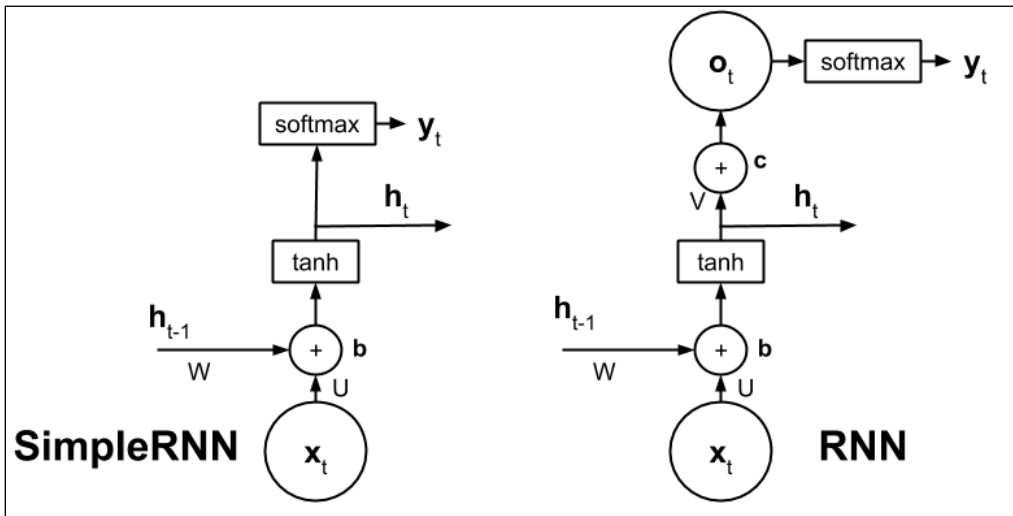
softmax $\mathbf{y}_t$

$\mathbf{h}_t$

tanh

$\mathbf{h}_{t-1}$

W

+

b

U

SimpleRNN

$\mathbf{x}_t$

$\mathbf{o}_t$

softmax $\mathbf{y}_t$

+

c

V

$\mathbf{h}_t$

tanh

$\mathbf{h}_{t-1}$

W

+

b

U

$\mathbf{x}_t$

RNN